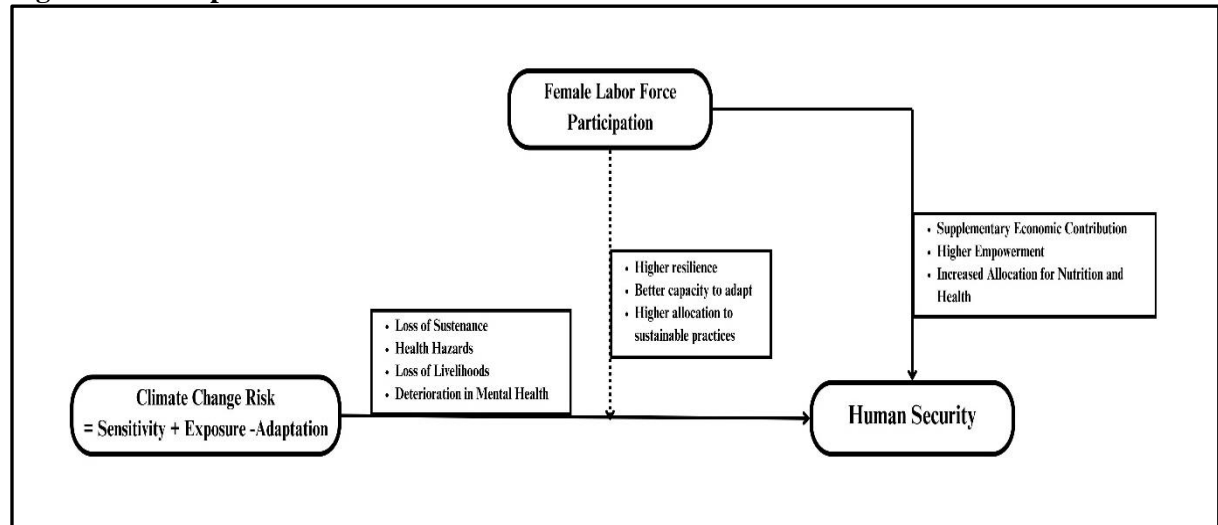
Female Labor Force Participation

• Supplementary Economic Contribution
• Higher Empowerment
• Increased Allocation for Nutrition and Health

• Higher resilience
• Better capacity to adapt
• Higher allocation to sustainable practices

• Loss of Sustenance
• Health Hazards
• Loss of Livelihoods
• Deterioration in Mental Health

Climate Change Risk
= Sensitivity + Exposure -Adaptation

Human Security